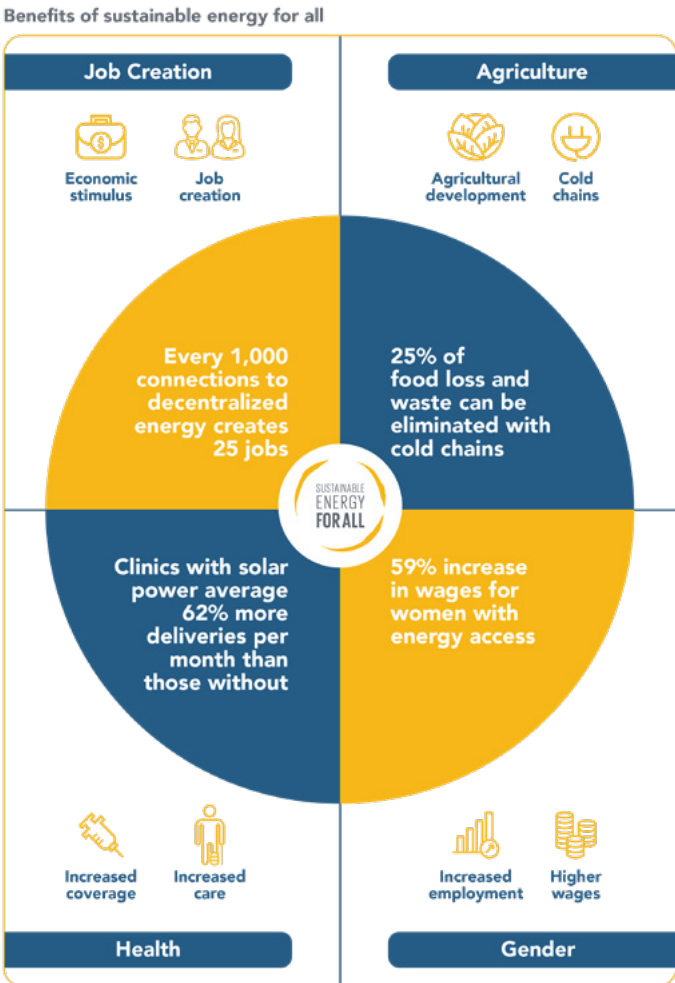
Benefits of sustainable energy for all

Job Creation

Economic stimulus

Job creation

Agriculture

Agricultural development

Cold chains

Every 1,000 connections to decentralized energy creates 25 jobs

25% of food loss and waste can be eliminated with cold chains

SUSTAINABLE ENERGY FOR ALL

Clinics with solar power average 62% more deliveries per month than those without

59% increase in wages for women with energy access

Increased coverage

Increased care

Health

Increased employment

Higher wages

Gender